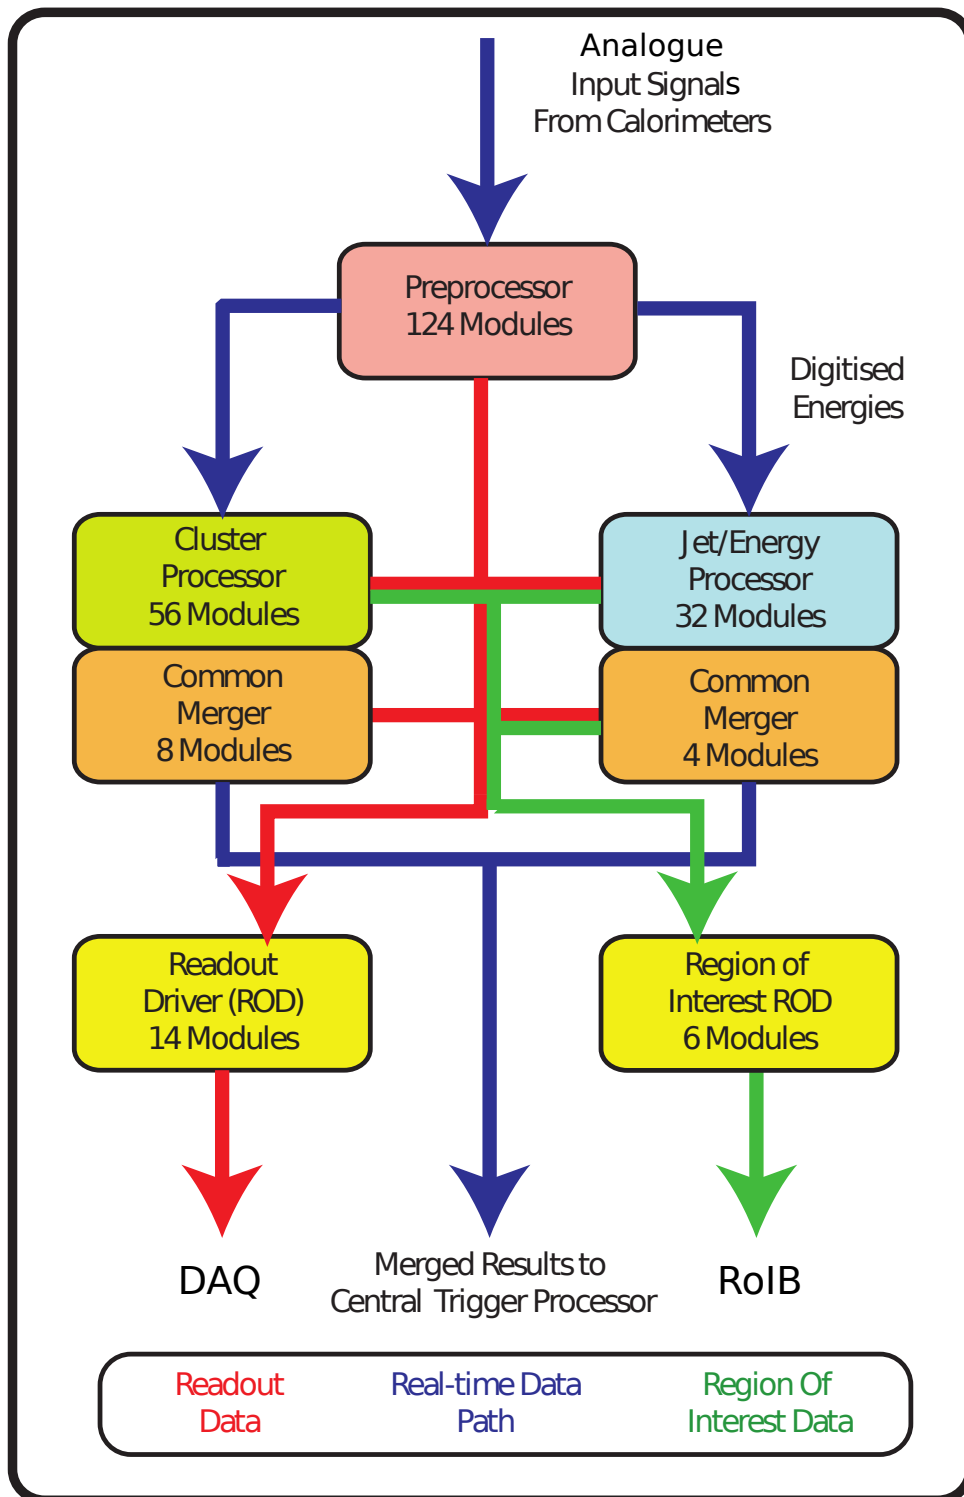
Analogue
Input Signals
From Calorimeters

Preprocessor
124 Modules

Digitised
Energies

Cluster
Processor
56 Modules

Jet/Energy
Processor
32 Modules

Common
Merger
8 Modules

Common
Merger
4 Modules

Readout
Driver (ROD)
14 Modules

Region of
Interest ROD
6 Modules

DAQ

Merged Results to
Central Trigger Processor

RoIB

Readout
Data

Real-time Data
Path

Region Of
Interest Data